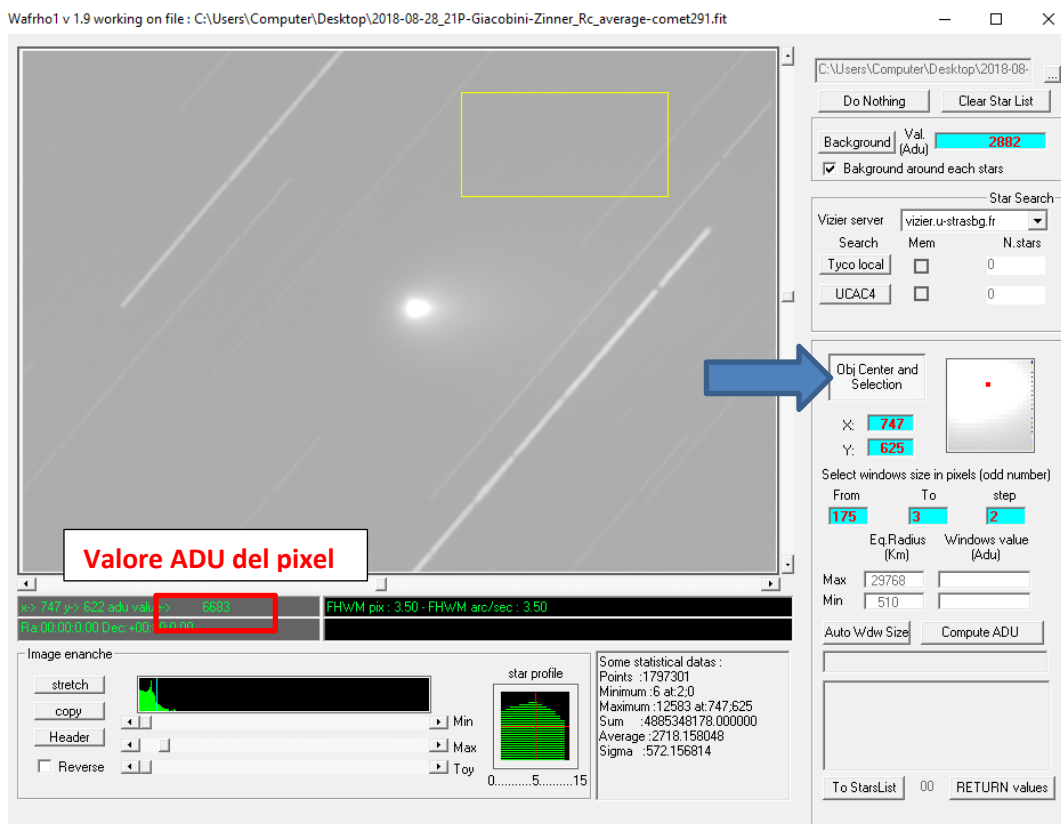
Wafrho1 v 1.9 working on file : C:\Users\Computer\Desktop\2018-08-28_21P-Giacobini-Zinner_Rc_average-comet291.fit

Valore ADU del pixel

x-> 747 y-> 622 adu value-> 6683
Ra:00:00:0.00 Dec:+00: 0:0.00
FHWM pix : 3.50 - FHWM arc/sec : 3.50

Image enanche
stretch
copy
Header
Reverse
Min
Max
Toy
star profile
0...........5..........15

Some statistical datas :
Points :1797301
Minimum :6 at:2;0
Maximum :12583 at:747;625
Sum :4885348178.000000
Average :2718.158048
Sigma :572.156814

C:\Users\Computer\Desktop\2018-08-
...
Do Nothing
Clear Star List
Background
Val. (Adu)
2882
Bakground around each stars
Star Search
Vizier server
vizier.u-strasbg.fr
Search
Mem
N.stars
Tyco local
0
UCAC4
0
Obj Center and Selection
X: 747
Y: 625
Select windows size in pixels (odd number)
From
To
step
175
3
2
Eq.Radius (Km)
Windows value (Adu)
Max 29768
Min 510
Auto Wdw Size
Compute ADU
To StarsList
00
RETURN values